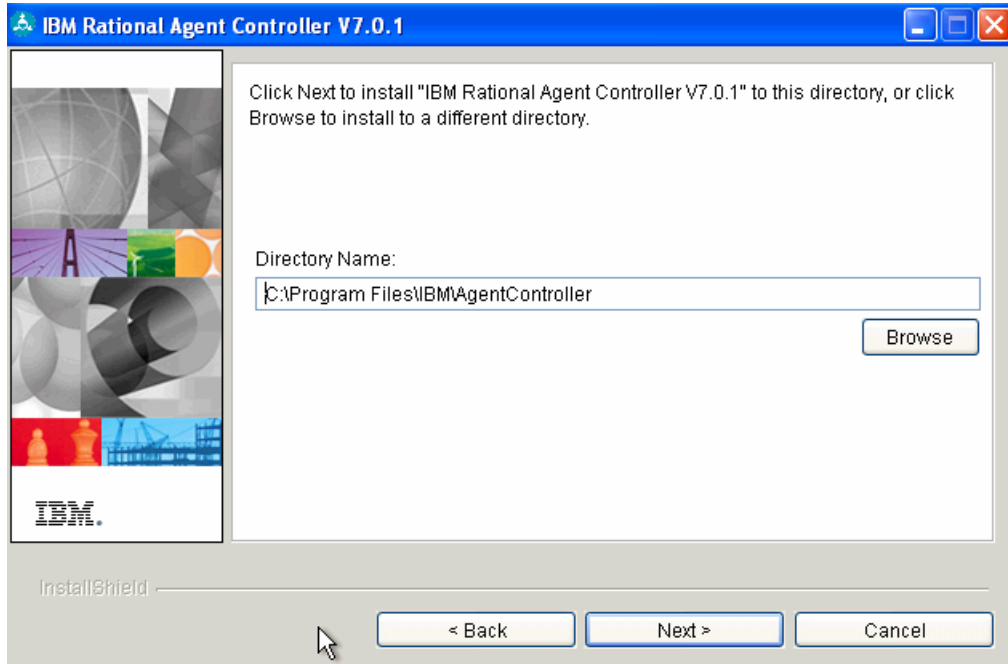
IBM Rational Agent Controller V7.0.1

Click Next to install "IBM Rational Agent Controller V7.0.1" to this directory, or click Browse to install to a different directory.

Directory Name:

C:\Program Files\IBM\AgentController

Browse

IBM.

InstallShield

< Back

Next >

Cancel